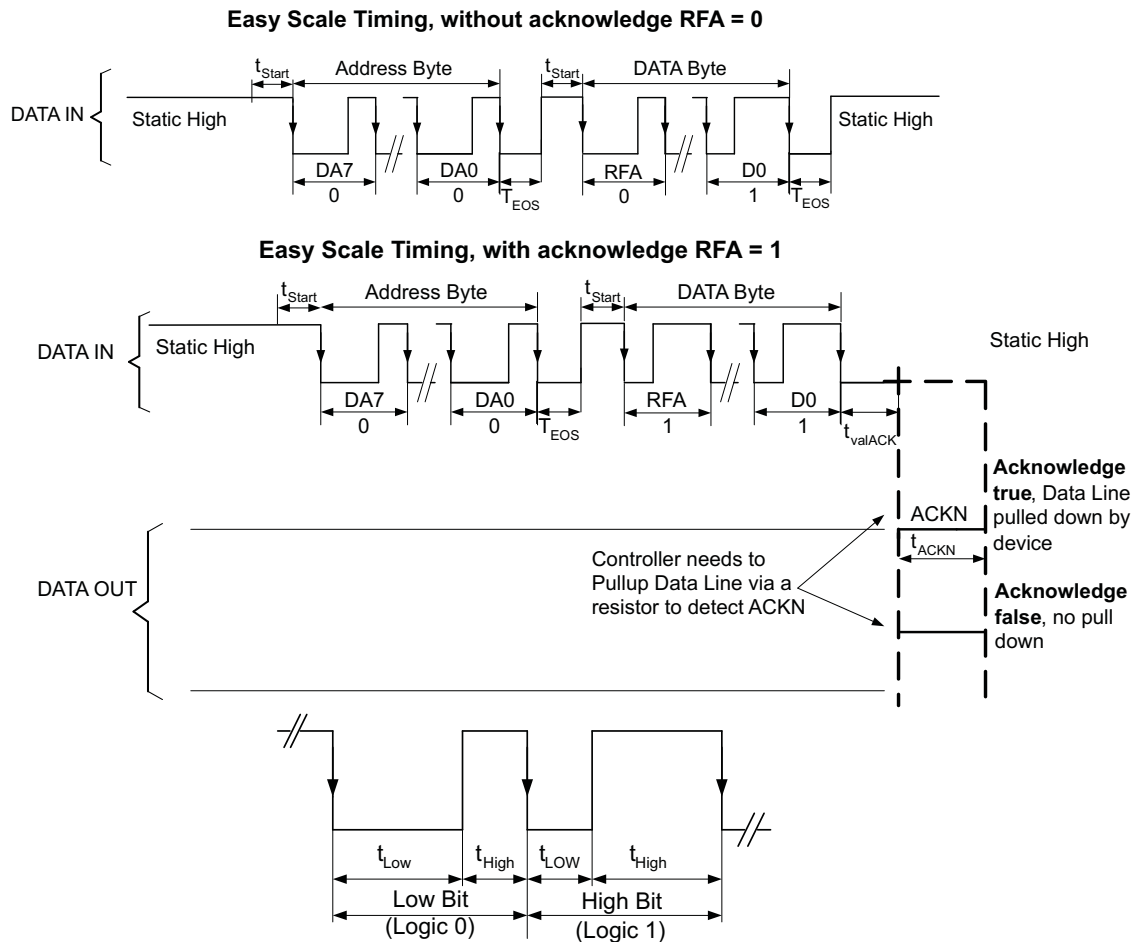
Easy Scale Timing, without acknowledge RFA = 0

DATA IN

$t_{Start}$ Address Byte $t_{Start}$ DATA Byte

Static High

Static High

DA7
0

DA0
0

$T_{EOS}$

RFA
0

D0
1

$T_{EOS}$

Easy Scale Timing, with acknowledge RFA = 1

$t_{Start}$ Address Byte $t_{Start}$ DATA Byte

DATA IN

Static High

Static High

DA7
0

DA0
0

$T_{EOS}$

RFA
1

D0
1

$t_{valACK}$

**Acknowledge true**, Data Line pulled down by device

ACKN

$t_{ACKN}$

DATA OUT

Controller needs to Pullup Data Line via a resistor to detect ACKN

**Acknowledge false**, no pull down

$t_{Low}$ $t_{High}$ $t_{LOW}$ $t_{High}$

Low Bit
(Logic 0)

High Bit
(Logic 1)